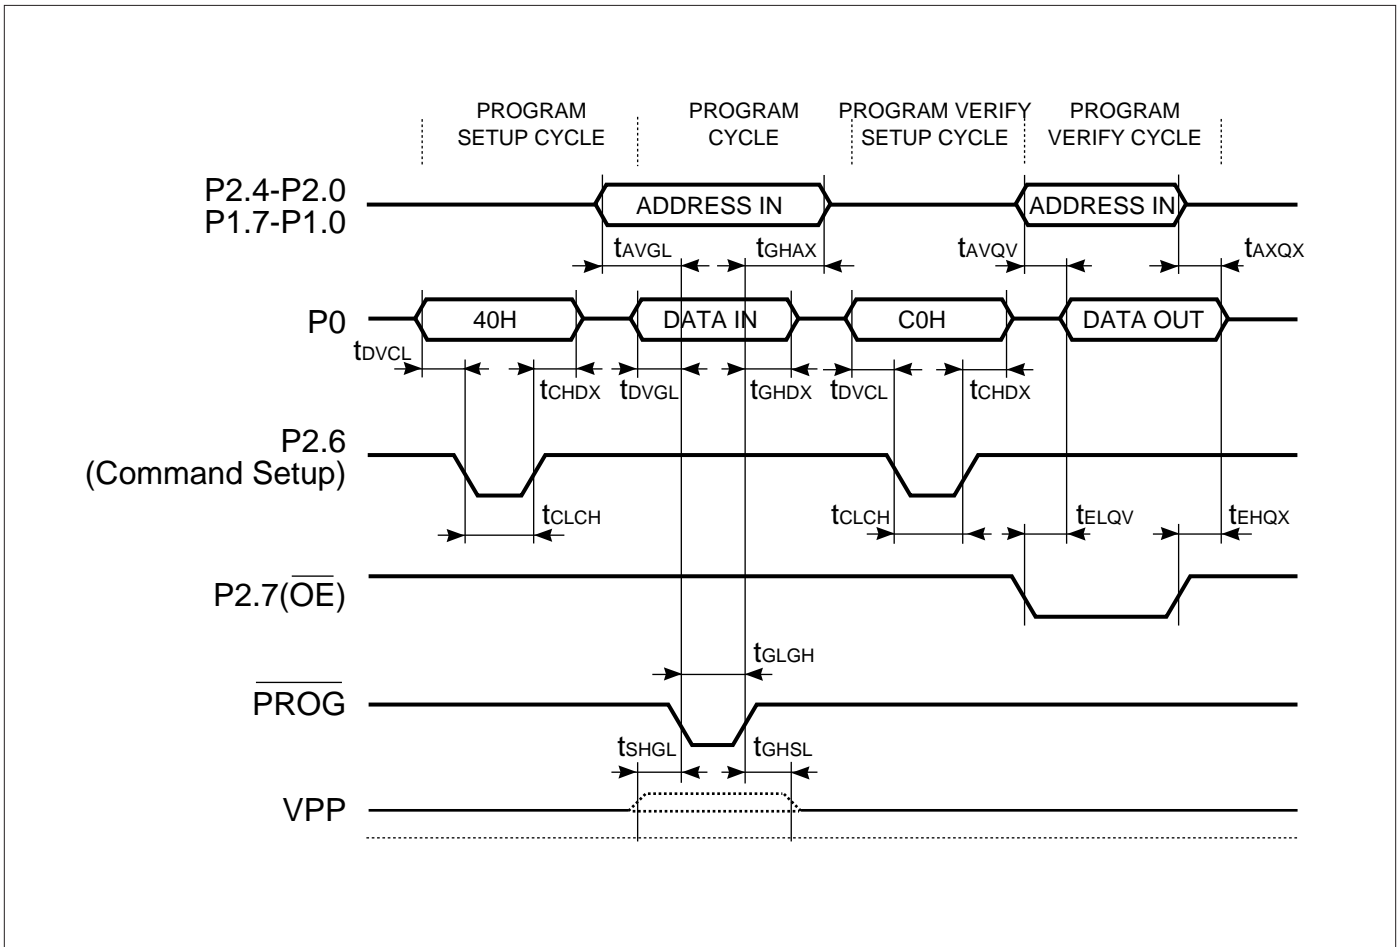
PROGRAM SETUP CYCLE

PROGRAM CYCLE

PROGRAM VERIFY SETUP CYCLE

PROGRAM VERIFY CYCLE

P2.4-P2.0
P1.7-P1.0

ADDRESS IN

ADDRESS IN

$t_{AVGL}$

$t_{GHAX}$

$t_{AVQV}$

$t_{AXQX}$

P0

40H

DATA IN

C0H

DATA OUT

$t_{DVCL}$

$t_{CHDX}$

$t_{DVGL}$

$t_{GHDX}$

$t_{DVCL}$

$t_{CHDX}$

P2.6
(Command Setup)

$t_{CLCH}$

$t_{CLCH}$

$t_{ELQV}$

$t_{EHQX}$

P2.7($\overline{OE}$)

$t_{GLGH}$

$\overline{PROG}$

$t_{SHGL}$

$t_{GHSL}$

VPP